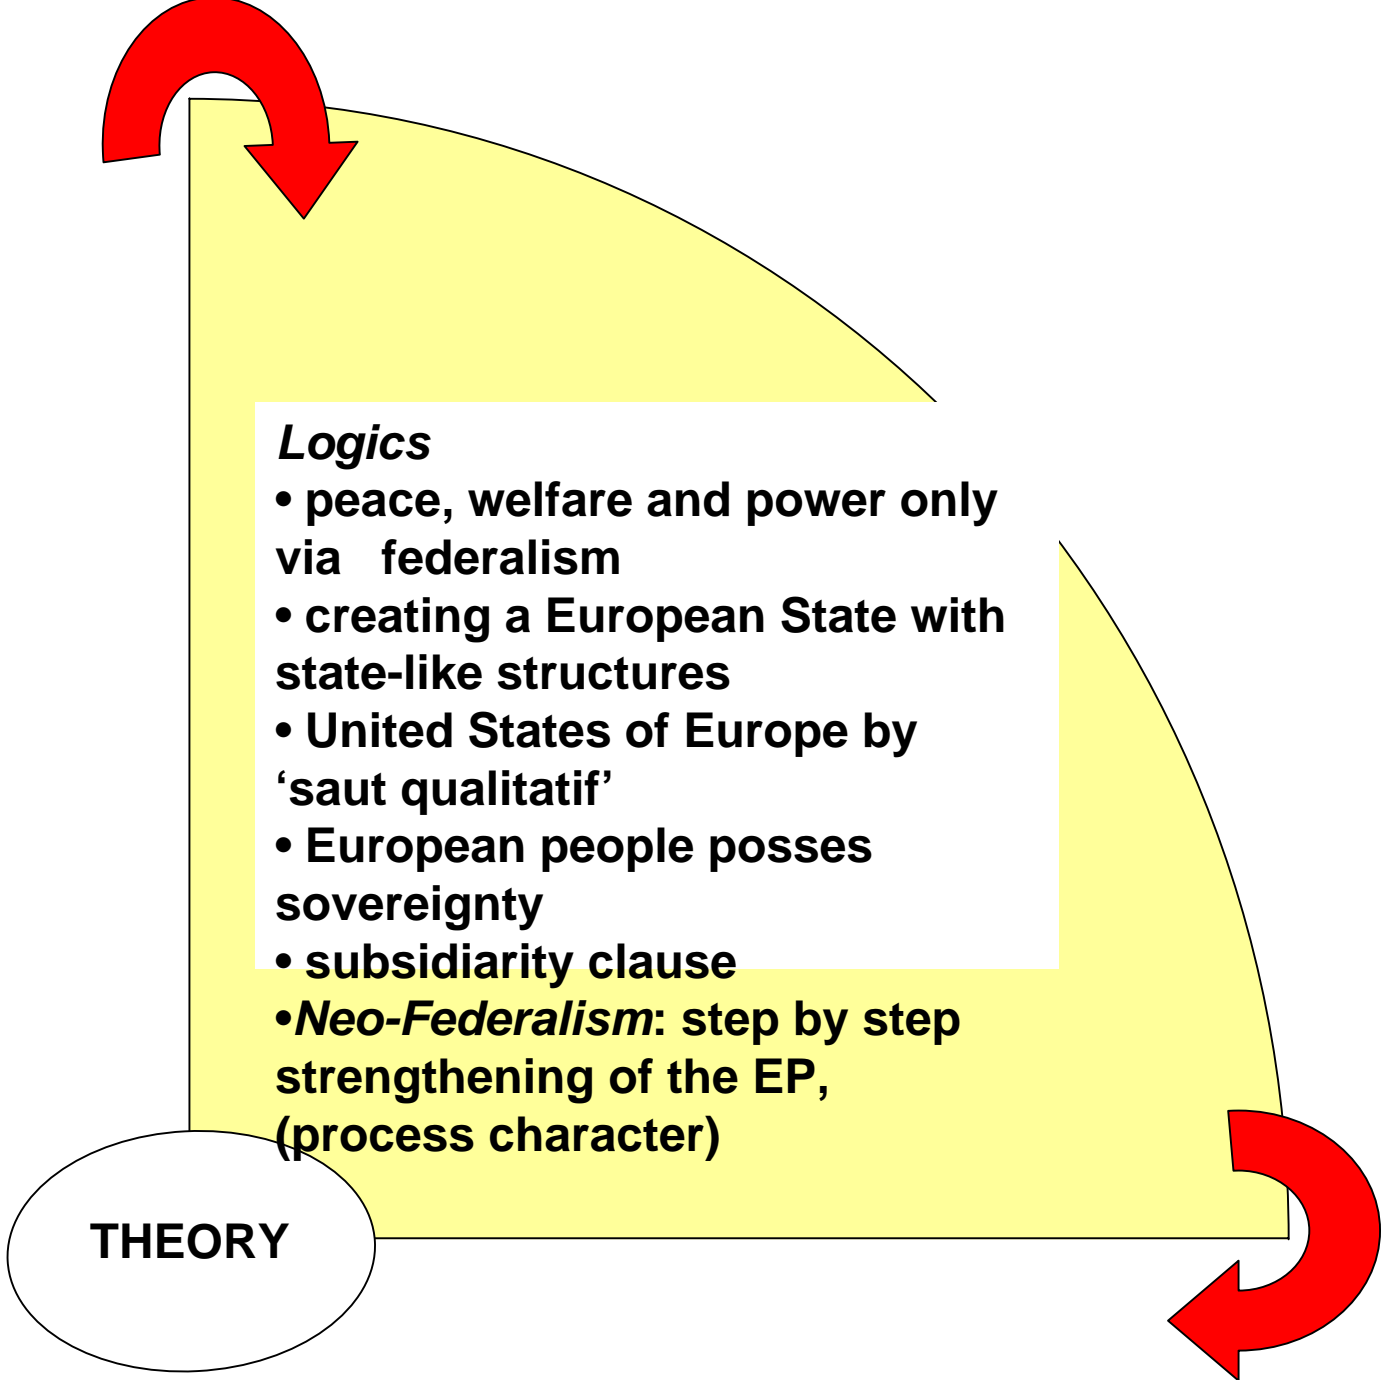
Logics
• peace, welfare and power only via federalism
• creating a European State with state-like structures
• United States of Europe by 'saut qualitatif'
• European people posses sovereignty
• subsidiarity clause
•Neo-Federalism: step by step strengthening of the EP, (process character)

THEORY